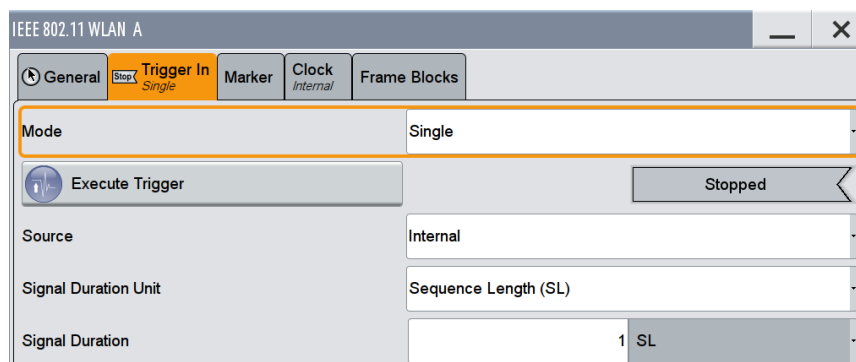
IEEE 802.11 WLAN A

General
Stop Trigger In Single
Marker
Clock Internal
Frame Blocks

Mode | Single

Execute Trigger

Stopped

Source | Internal

Signal Duration Unit | Sequence Length (SL)

Signal Duration | 1 SL